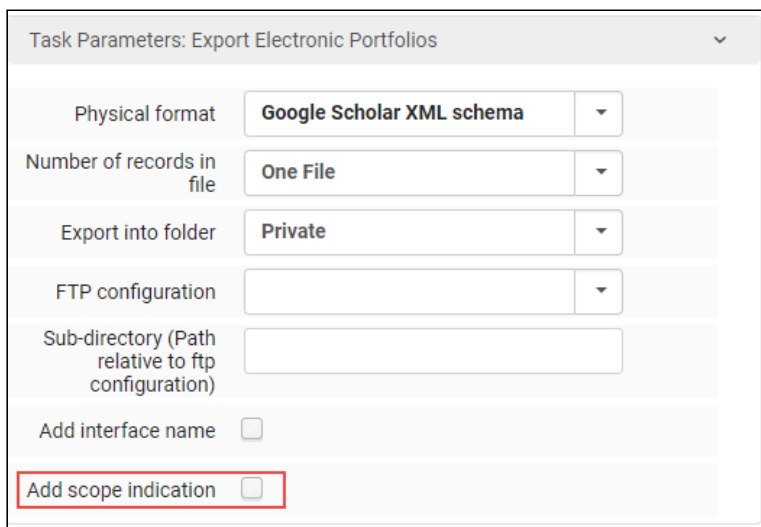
Task Parameters: Export Electronic Portfolios

Physical format
Google Scholar XML schema

Number of records in file
One File

Export into folder
Private

FTP configuration

Sub-directory (Path relative to ftp configuration)

Add interface name

Add scope indication